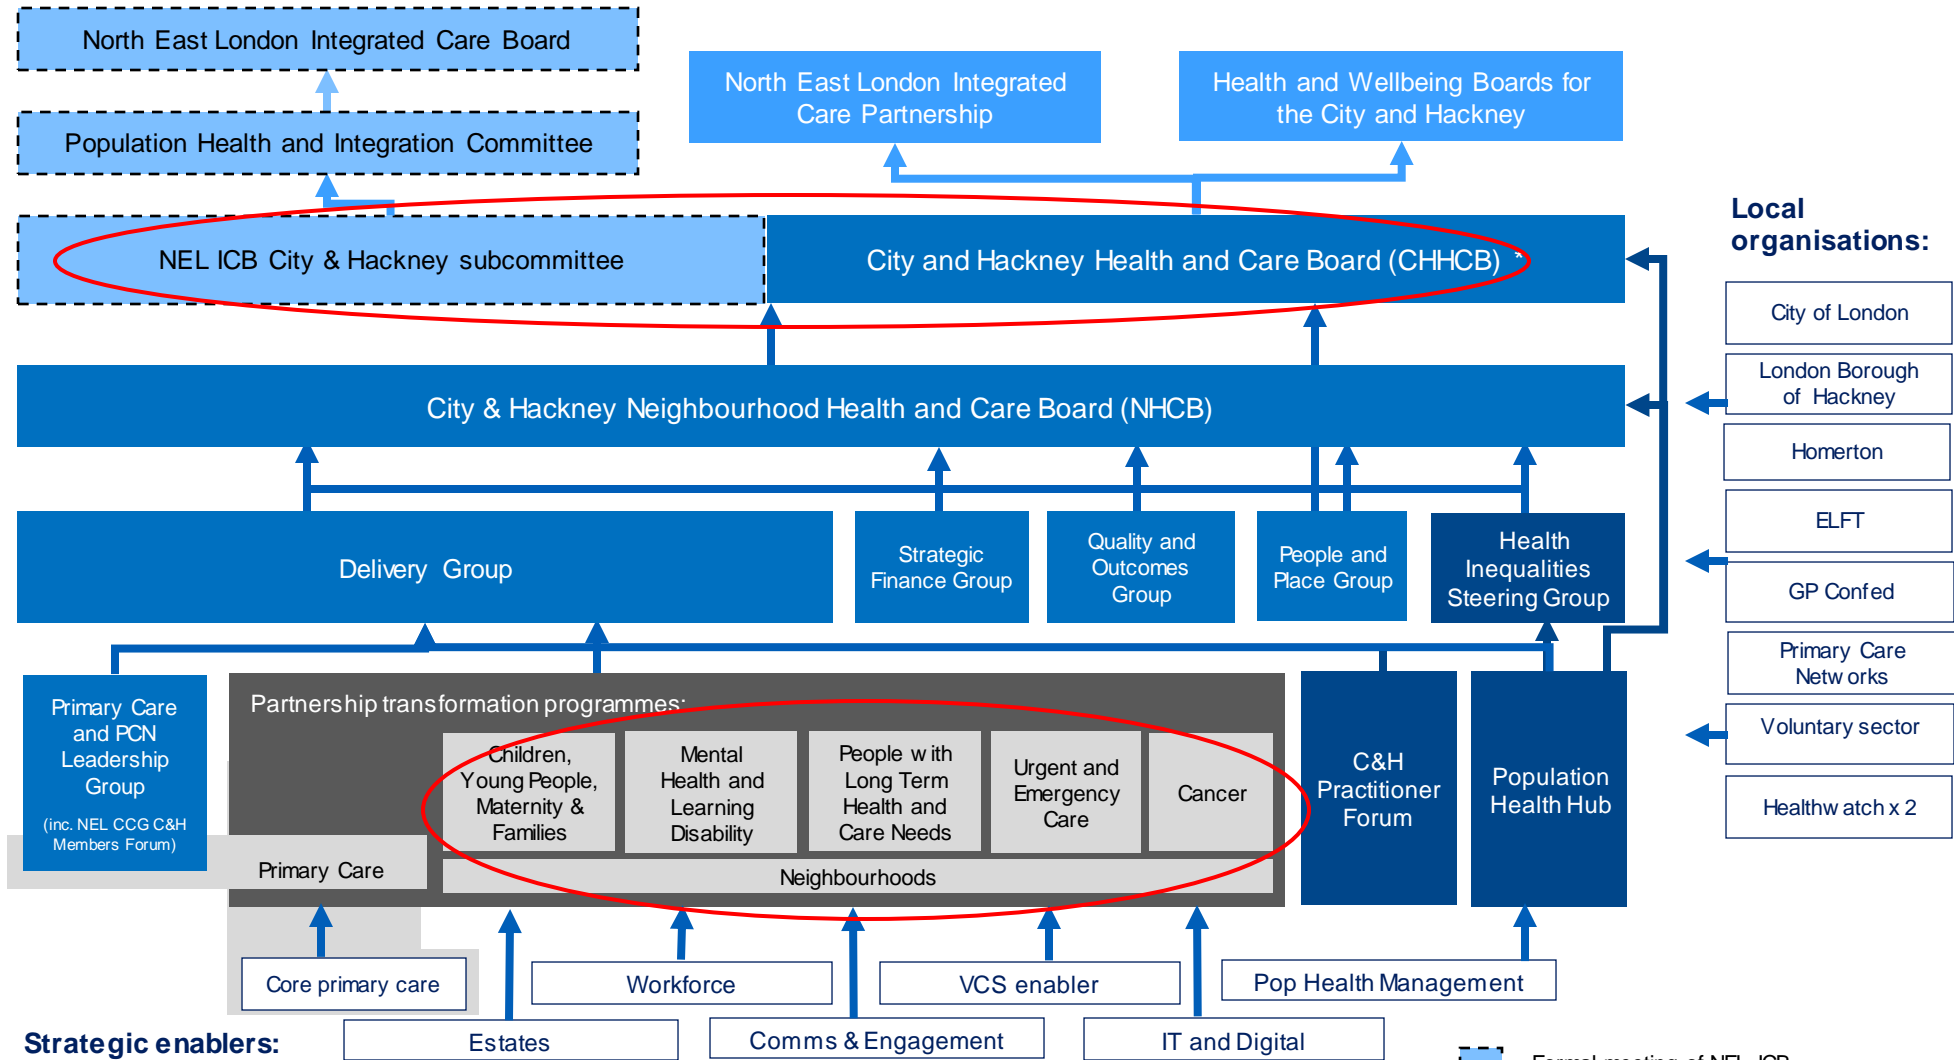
North East London Integrated Care Board

Population Health and Integration Committee

North East London Integrated Care Partnership

Health and Wellbeing Boards for the City and Hackney

NEL ICB City & Hackney subcommittee

City and Hackney Health and Care Board (CHHCB) *

Local organisations:

City of London

London Borough of Hackney

Homerton

ELFT

GP Confed

Primary Care Networks

Voluntary sector

Healthwatch x 2

City & Hackney Neighbourhood Health and Care Board (NHCB)

Delivery Group

Strategic Finance Group

Quality and Outcomes Group

People and Place Group

Health Inequalities Steering Group

Primary Care and PCN Leadership Group (inc. NEL CCG C&H Members Forum)

Partnership transformation programmes:

Children, Young People, Maternity & Families

Mental Health and Learning Disability

People with Long Term Health and Care Needs

Urgent and Emergency Care

Cancer

Primary Care

Neighbourhoods

C&H Practitioner Forum

Population Health Hub

Core primary care

Workforce

VCS enabler

Pop Health Management

Strategic enablers:

Estates

Comms & Engagement

IT and Digital

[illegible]